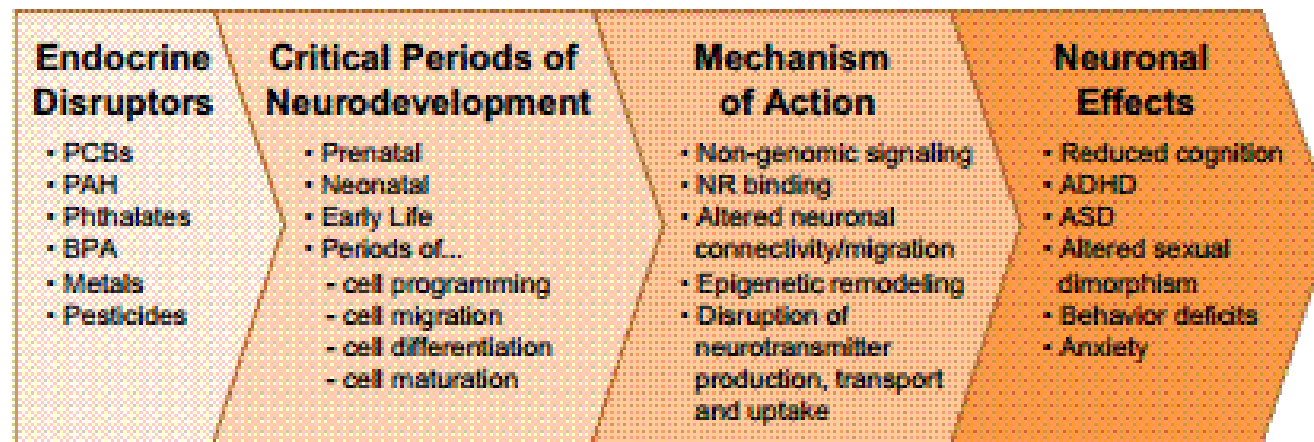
Endocrine Disruptors
- PCBs
- PAH
- Phthalates
- BPA
- Metals
- Pesticides

Critical Periods of Neurodevelopment
- Prenatal
- Neonatal
- Early Life
- Periods of...
  - cell programming
  - cell migration
  - cell differentiation
  - cell maturation

Mechanism of Action
- Non-genomic signaling
- NR binding
- Altered neuronal connectivity/migration
- Epigenetic remodeling
- Disruption of neurotransmitter production, transport and uptake

Neuronal Effects
- Reduced cognition
- ADHD
- ASD
- Altered sexual dimorphism
- Behavior deficits
- Anxiety